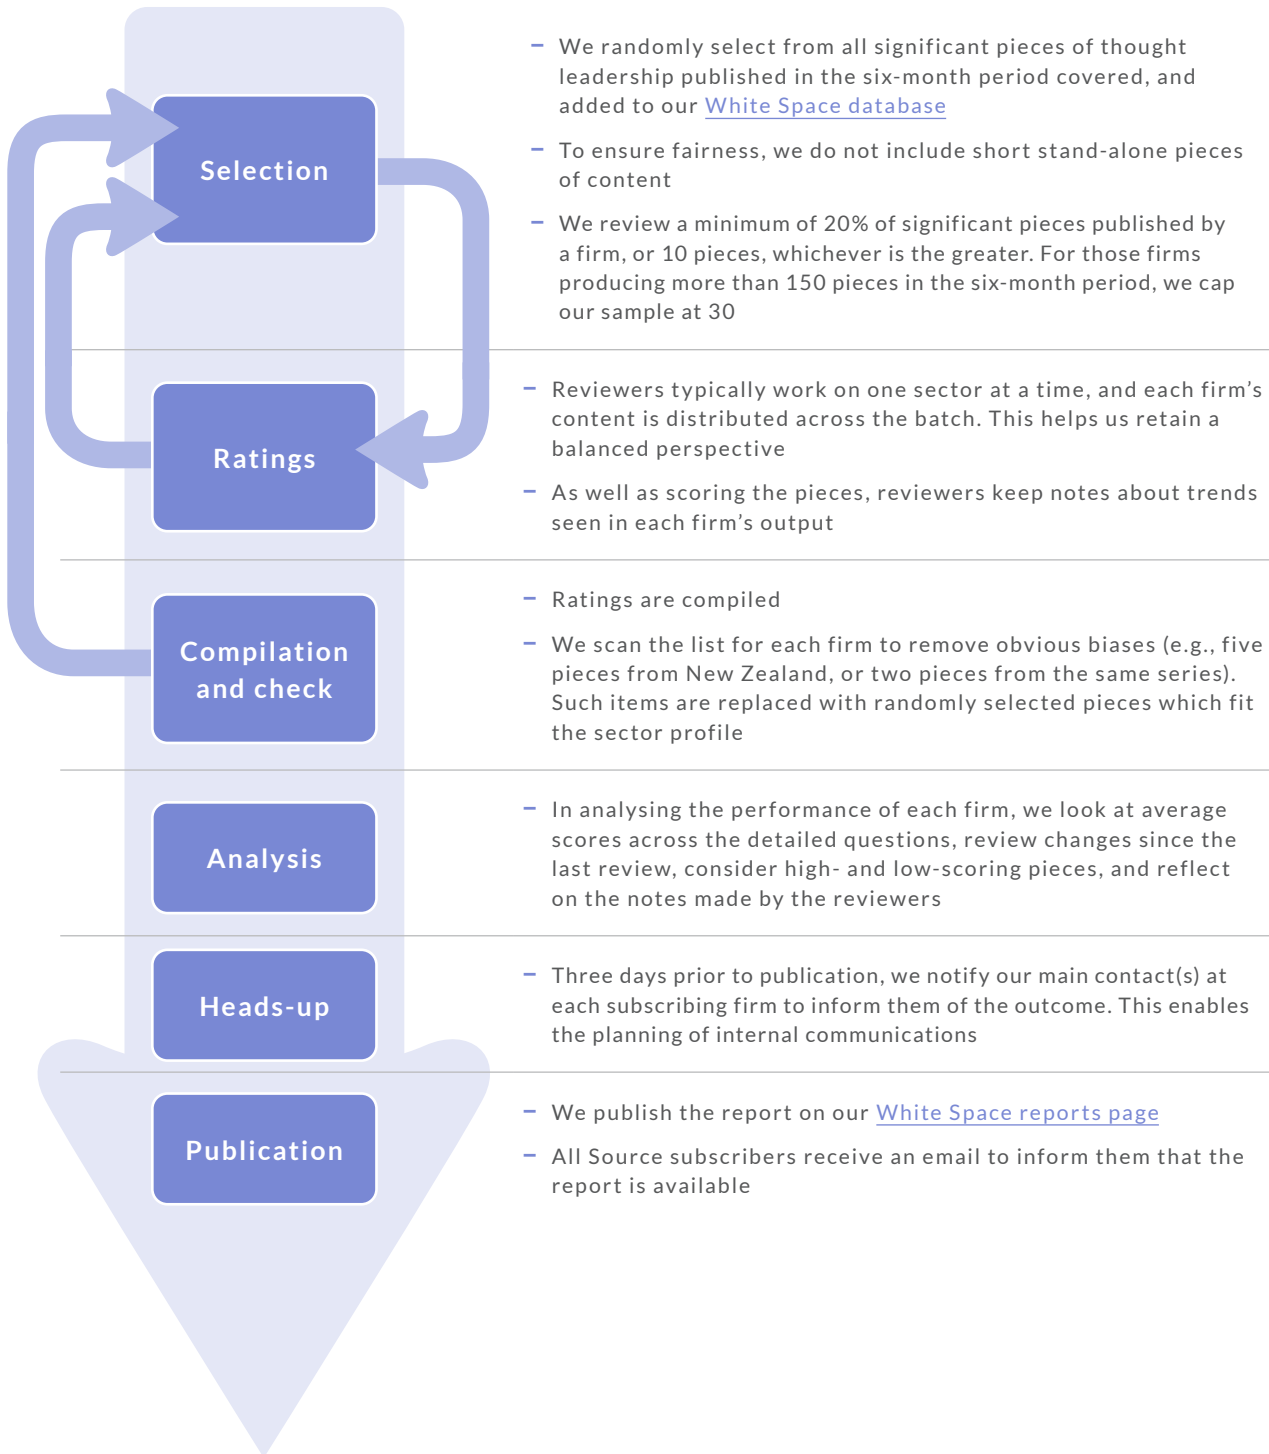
Selection

– We randomly select from all significant pieces of thought leadership published in the six-month period covered, and added to our White Space database

– To ensure fairness, we do not include short stand-alone pieces of content

– We review a minimum of 20% of significant pieces published by a firm, or 10 pieces, whichever is the greater. For those firms producing more than 150 pieces in the six-month period, we cap our sample at 30

Ratings

– Reviewers typically work on one sector at a time, and each firm's content is distributed across the batch. This helps us retain a balanced perspective

– As well as scoring the pieces, reviewers keep notes about trends seen in each firm's output

Compilation and check

– Ratings are compiled

– We scan the list for each firm to remove obvious biases (e.g., five pieces from New Zealand, or two pieces from the same series). Such items are replaced with randomly selected pieces which fit the sector profile

Analysis

– In analysing the performance of each firm, we look at average scores across the detailed questions, review changes since the last review, consider high- and low-scoring pieces, and reflect on the notes made by the reviewers

Heads-up

– Three days prior to publication, we notify our main contact(s) at each subscribing firm to inform them of the outcome. This enables the planning of internal communications

Publication

– We publish the report on our White Space reports page

– All Source subscribers receive an email to inform them that the report is available